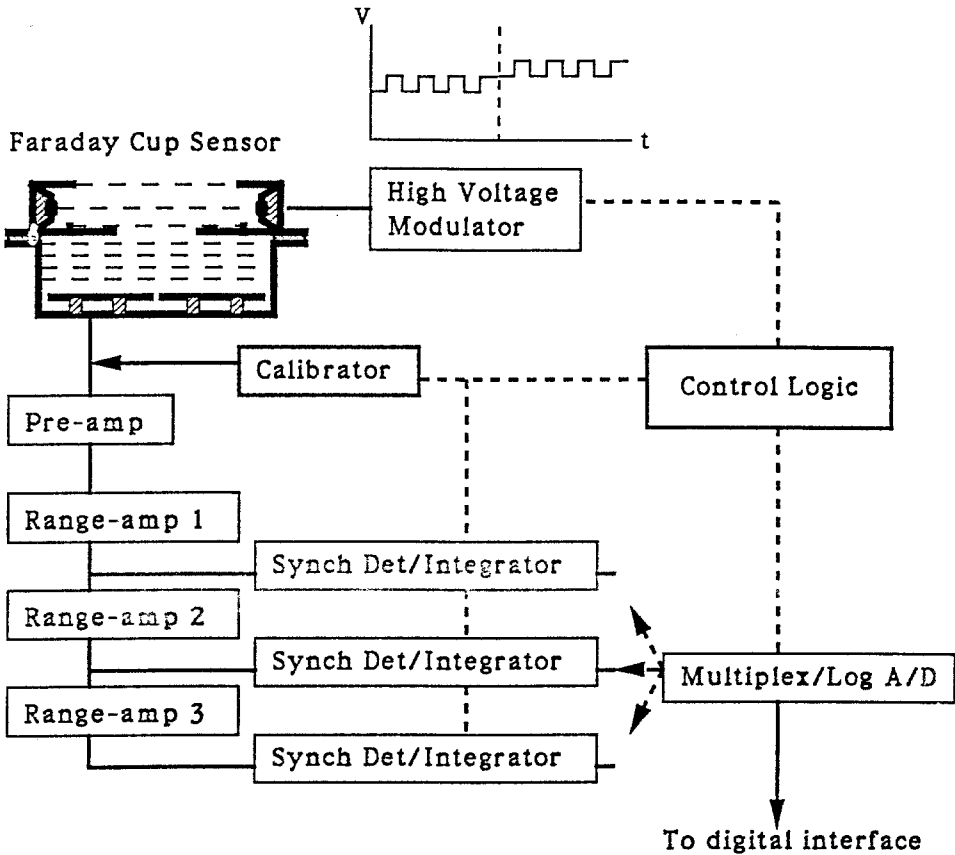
V

t

Faraday Cup Sensor

High Voltage Modulator

Calibrator

Control Logic

Pre-amp

Range-amp 1

Synch Det/Integrator

Range-amp 2

Synch Det/Integrator

Multiplex/Log A/D

Range-amp 3

Synch Det/Integrator

To digital interface